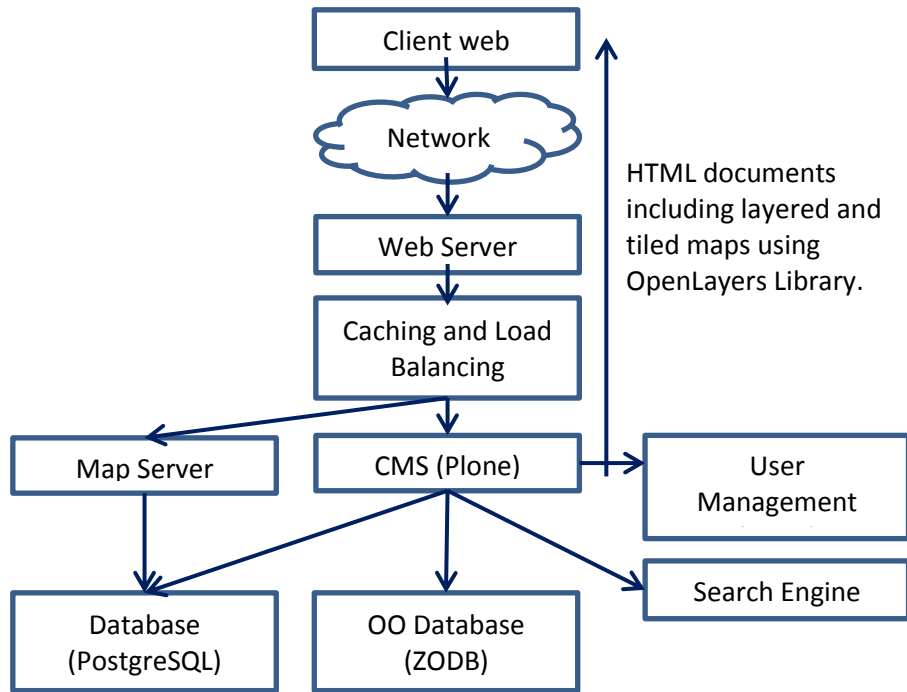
Client web

Network

HTML documents including layered and tiled maps using OpenLayers Library.

Web Server

Caching and Load Balancing

Map Server

CMS (Plone)

User Management

Database (PostgreSQL)

OO Database (ZODB)

Search Engine